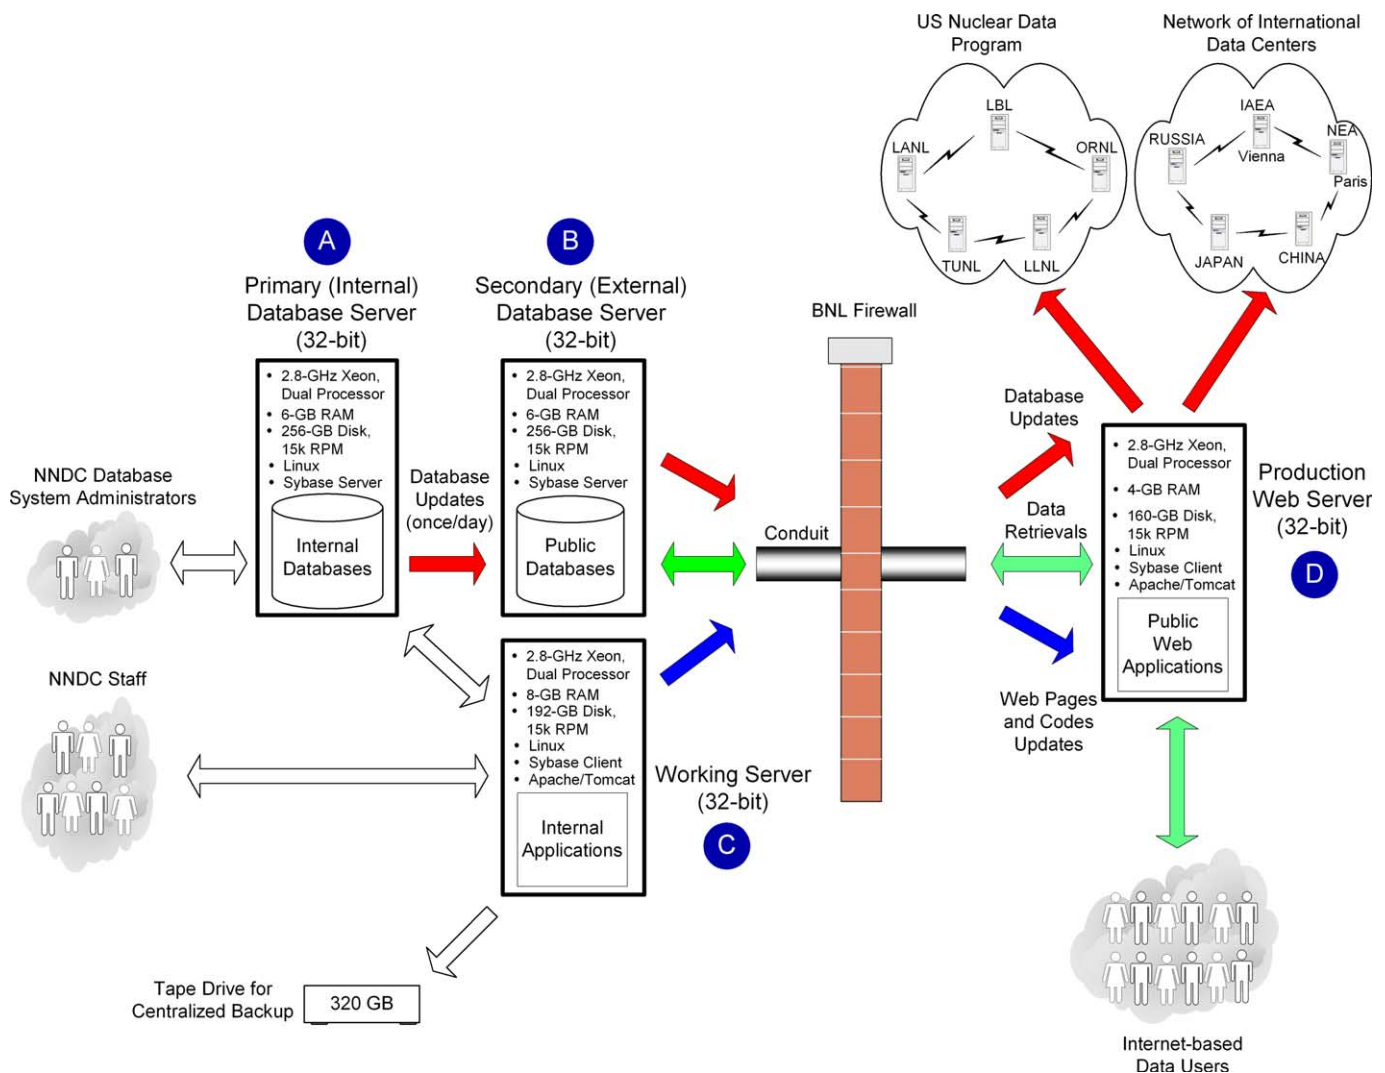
US Nuclear Data Program

LBL
LANL
ORNL
TUNL
LLNL

Network of International Data Centers

IAEA
Vienna
RUSSIA
NEA
Paris
JAPAN
CHINA

A
Primary (Internal) Database Server (32-bit)

• 2.8-GHz Xeon, Dual Processor
• 6-GB RAM
• 256-GB Disk, 15k RPM
• Linux
• Sybase Server

Internal Databases

B
Secondary (External) Database Server (32-bit)

• 2.8-GHz Xeon, Dual Processor
• 6-GB RAM
• 256-GB Disk, 15k RPM
• Linux
• Sybase Server

Public Databases

BNL Firewall

Conduit

Database Updates (once/day)

NNDC Database System Administrators

NNDC Staff

• 2.8-GHz Xeon, Dual Processor
• 8-GB RAM
• 192-GB Disk, 15k RPM
• Linux
• Sybase Client
• Apache/Tomcat

Internal Applications

Working Server (32-bit)
C

Tape Drive for Centralized Backup
320 GB

Database Updates

Data Retrievals

Web Pages and Codes Updates

• 2.8-GHz Xeon, Dual Processor
• 4-GB RAM
• 160-GB Disk, 15k RPM
• Linux
• Sybase Client
• Apache/Tomcat

Public Web Applications

Production Web Server (32-bit)
D

Internet-based Data Users